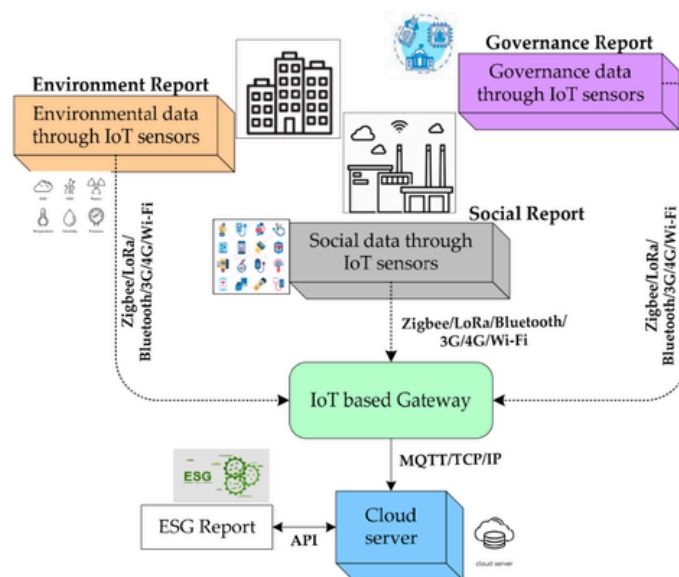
Governance Report

Governance data through IoT sensors

Environment Report

Environmental data through IoT sensors

Social Report

Social data through IoT sensors

Zigbee/LoRa/Bluetooth/3G/4G/Wi-Fi

Zigbee/LoRa/Bluetooth/3G/4G/Wi-Fi

Zigbee/LoRa/Bluetooth/3G/4G/Wi-Fi

IoT based Gateway

MQTT/TCP/IP

ESG

ESG Report

API

Cloud server

cloud server